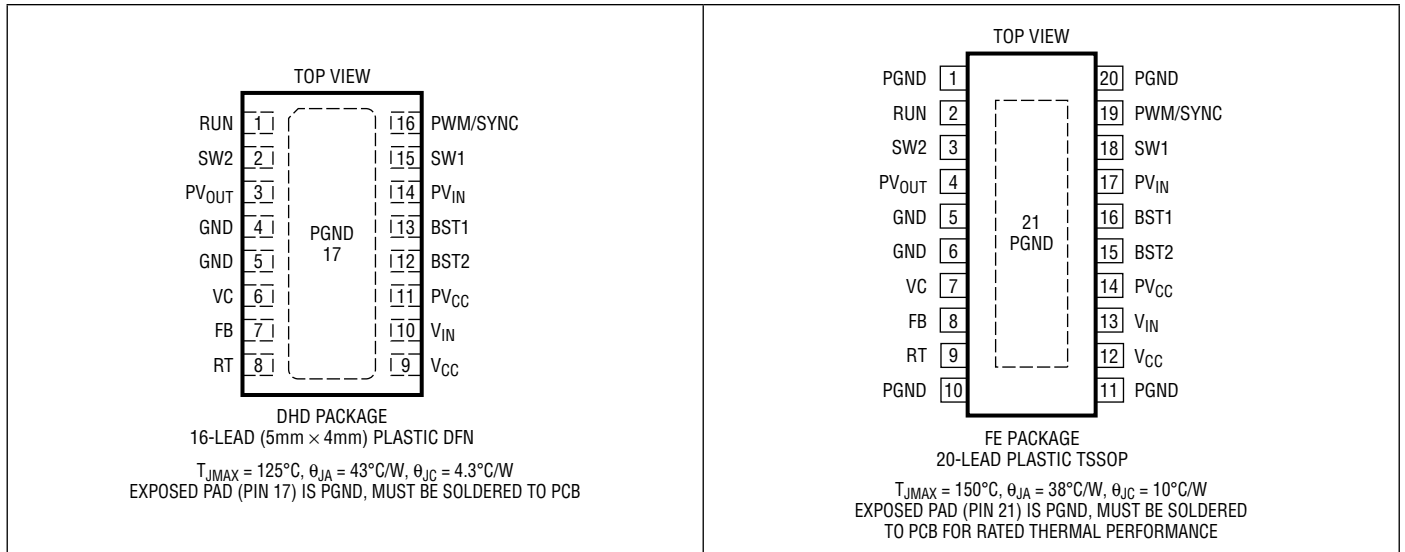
TOP VIEW

RUN 1
SW2 2
$PV_{OUT}$ 3
GND 4
GND 5
VC 6
FB 7
RT 8

PGND
17

16 PWM/SYNC
15 SW1
14 $PV_{IN}$
13 BST1
12 BST2
11 $PV_{CC}$
10 $V_{IN}$
9 $V_{CC}$

DHD PACKAGE
16-LEAD (5mm × 4mm) PLASTIC DFN

$T_{JMAX}$ = 125°C, $\theta_{JA}$ = 43°C/W, $\theta_{JC}$ = 4.3°C/W
EXPOSED PAD (PIN 17) IS PGND, MUST BE SOLDERED TO PCB

TOP VIEW

PGND 1
RUN 2
SW2 3
$PV_{OUT}$ 4
GND 5
GND 6
VC 7
FB 8
RT 9
PGND 10

21
PGND

20 PGND
19 PWM/SYNC
18 SW1
17 $PV_{IN}$
16 BST1
15 BST2
14 $PV_{CC}$
13 $V_{IN}$
12 $V_{CC}$
11 PGND

FE PACKAGE
20-LEAD PLASTIC TSSOP

$T_{JMAX}$ = 150°C, $\theta_{JA}$ = 38°C/W, $\theta_{JC}$ = 10°C/W
EXPOSED PAD (PIN 21) IS PGND, MUST BE SOLDERED TO PCB FOR RATED THERMAL PERFORMANCE